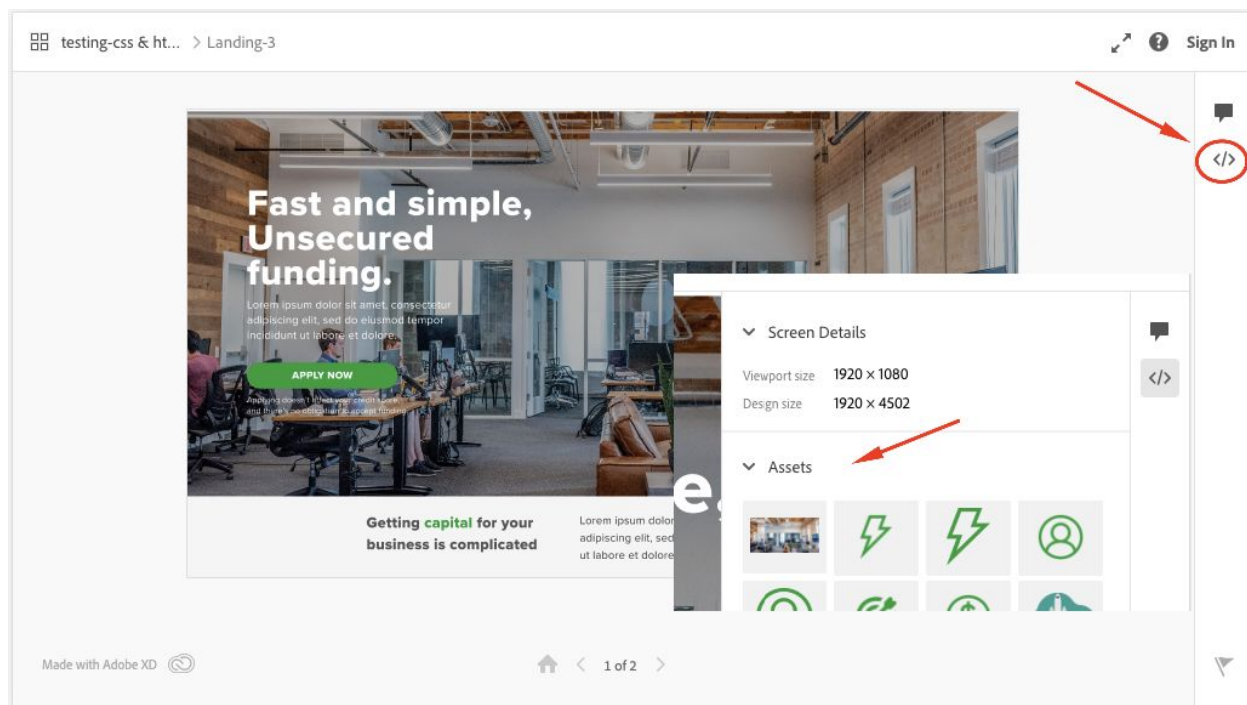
testing-css & ht... > Landing-3

Sign In

Fast and simple, Unsecured funding.

Lorem ipsum dolor sit amet, consectetur adipiscing elit, sed do eiusmod tempor incididunt ut labore et dolore

APPLY NOW

Applying doesn't affect your credit score and there's no obligation to accept funding

Getting capital for your business is complicated

Lorem ipsum dolor adipiscing elit, sed ut labore et dolore

Screen Details

Viewport size 1920 × 1080

Desgn size 1920 × 4502

Assets

Made with Adobe XD

1 of 2